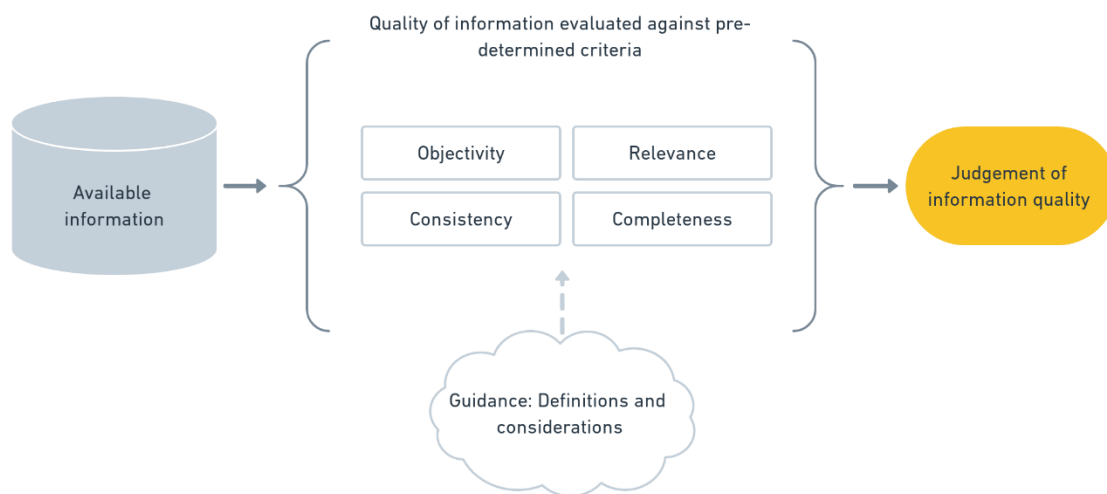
Available information

Quality of information evaluated against pre-determined criteria

Objectivity

Relevance

Consistency

Completeness

Judgement of information quality

Guidance: Definitions and considerations